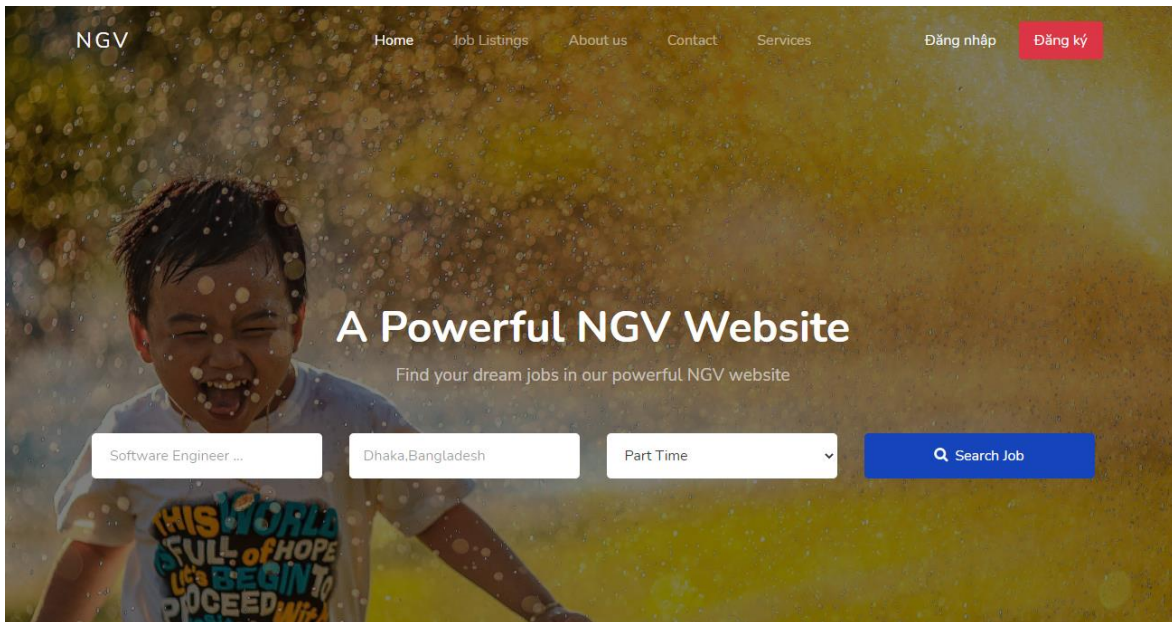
NGV

Home Job Listings About us Contact Services

Đăng nhập Đăng ký

A Powerful NGV Website

Find your dream jobs in our powerful NGV website

Software Engineer ...

Dhaka,Bangladesh

Part Time

Search Job

THIS WORLD FULL of HOPE BEGIN TO PROCEED